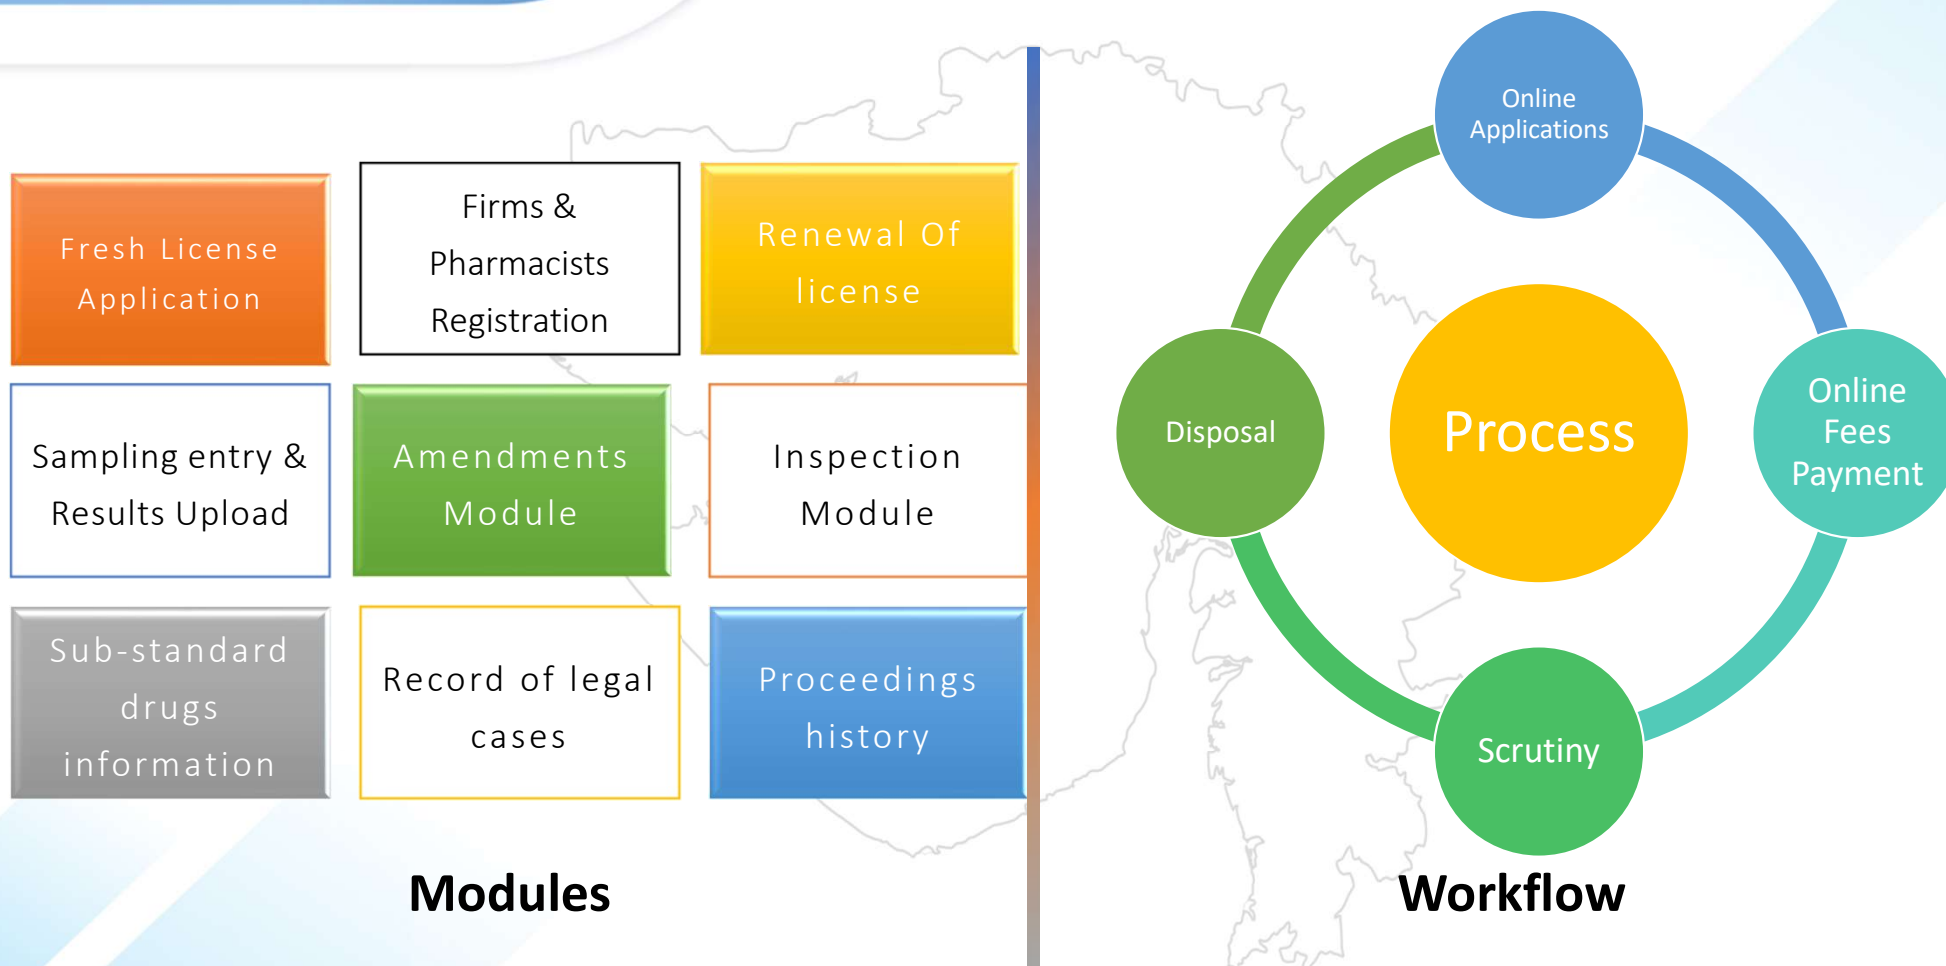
Fresh License Application

Firms & Pharmacists Registration

Renewal Of license

Sampling entry & Results Upload

Amendments Module

Inspection Module

Sub-standard drugs information

Record of legal cases

Proceedings history

Modules

Online Applications

Online Fees Payment

Scrutiny

Disposal

Process

Workflow